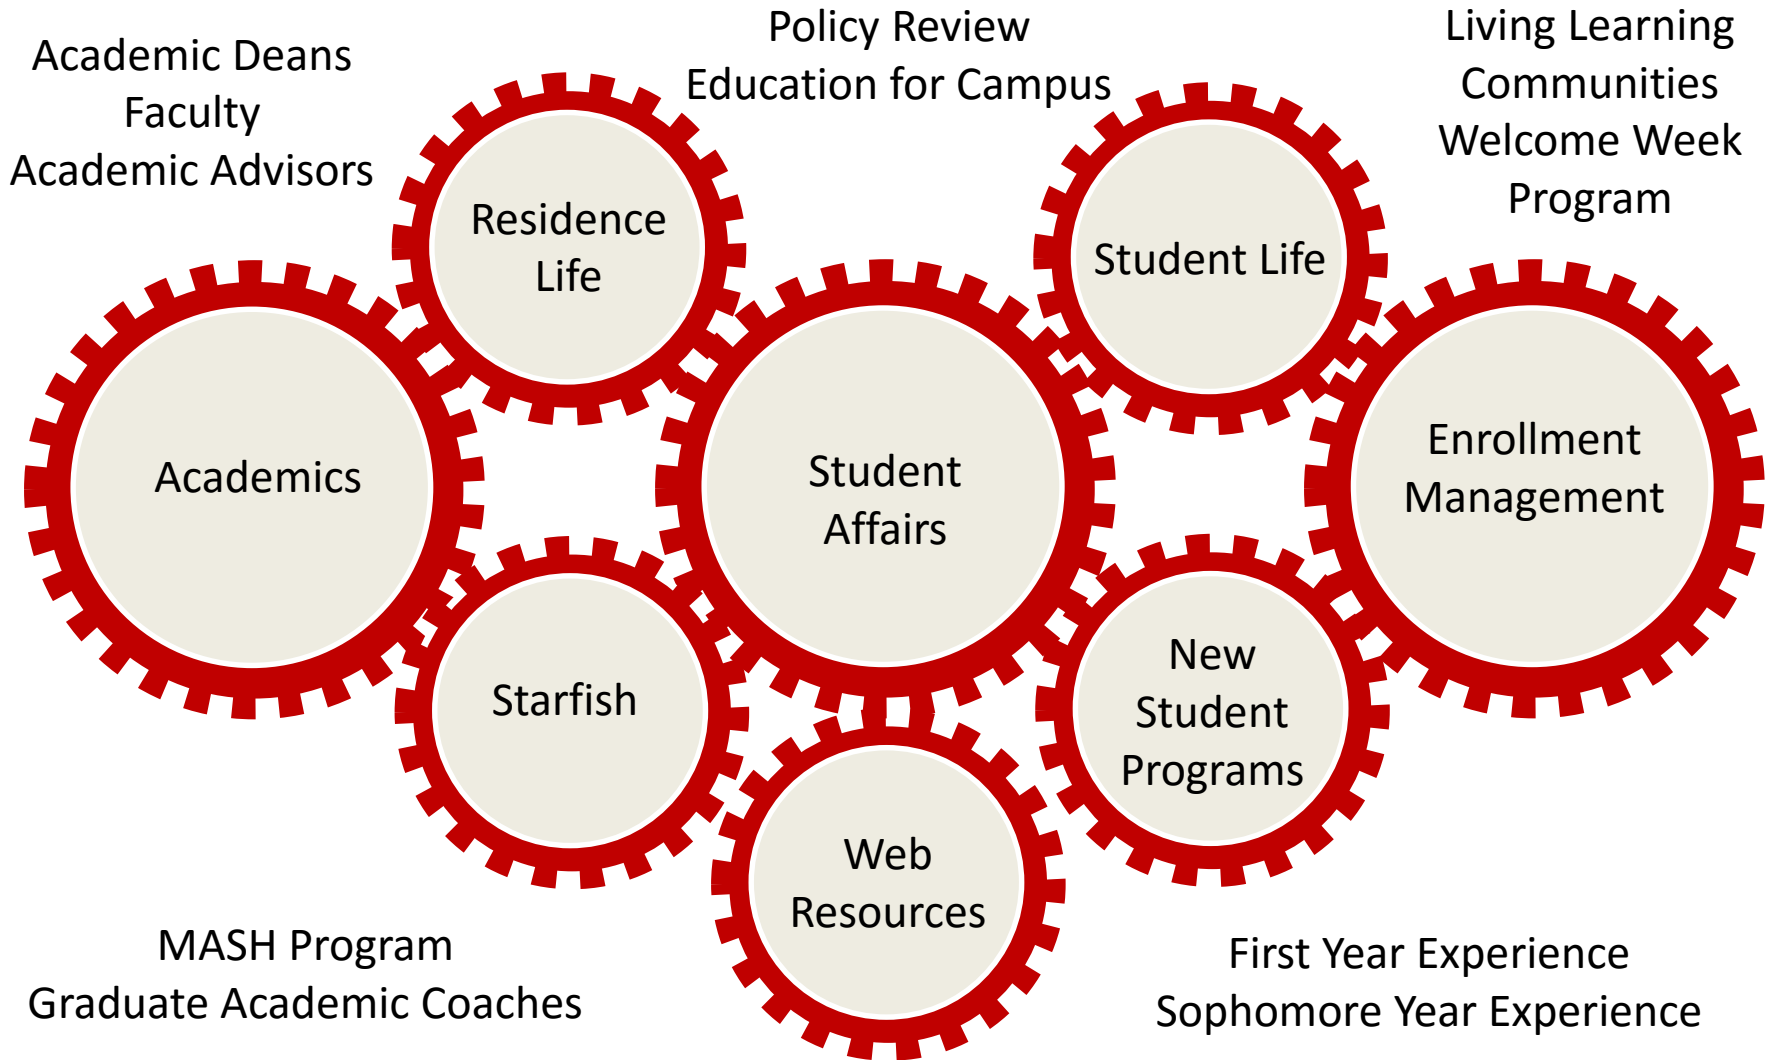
Academic Deans
Faculty
Academic Advisors

Policy Review
Education for Campus

Living Learning
Communities
Welcome Week
Program

Residence Life

Student Life

Academics

Student Affairs

Enrollment Management

Starfish

New Student Programs

Web Resources

MASH Program
Graduate Academic Coaches

First Year Experience
Sophomore Year Experience